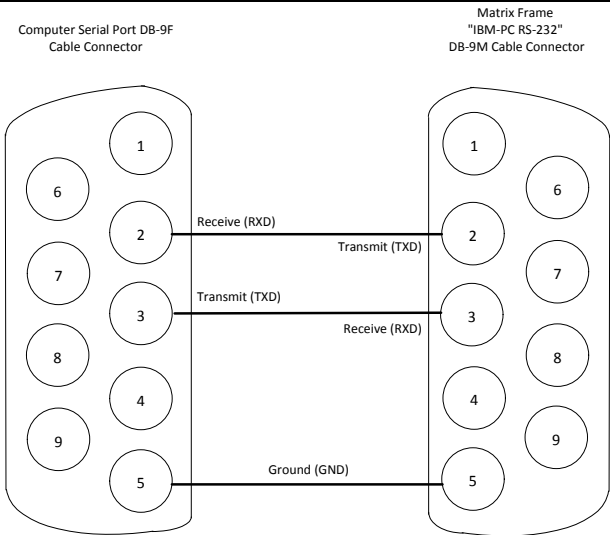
Computer Serial Port DB-9F
Cable Connector

Matrix Frame
"IBM-PC RS-232"
DB-9M Cable Connector

1
6
2
Receive (RXD)
Transmit (TXD)
2
7
3
Transmit (TXD)
Receive (RXD)
3
8
4
9
5
Ground (GND)
5

1
6
7
8
4
9